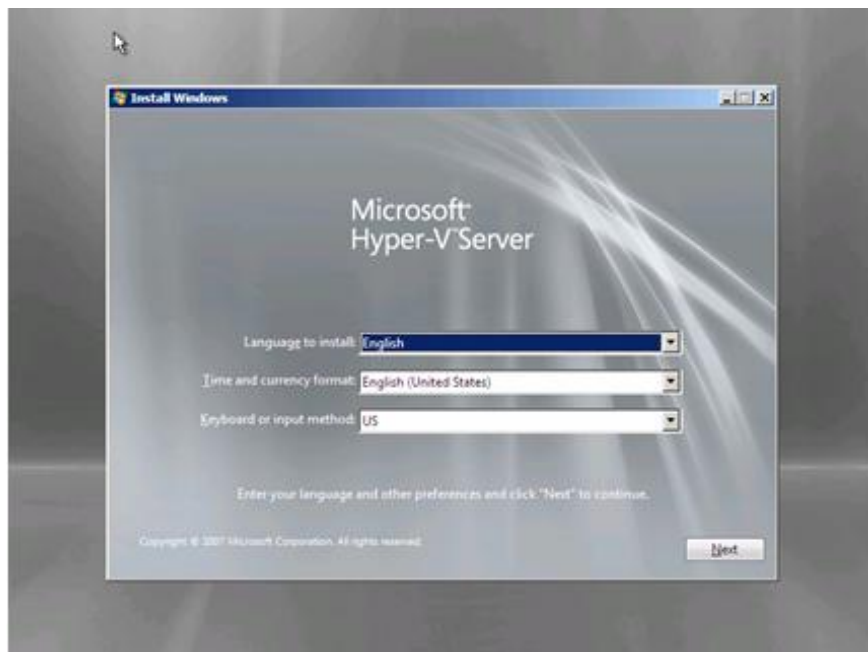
Install Windows

Microsoft®
Hyper-V™ Server

Language to install: English

Time and currency format: English (United States)

Keyboard or input method: US

Enter your language and other preferences and click "Next" to continue.

Copyright © 2007 Microsoft Corporation. All rights reserved.

Next